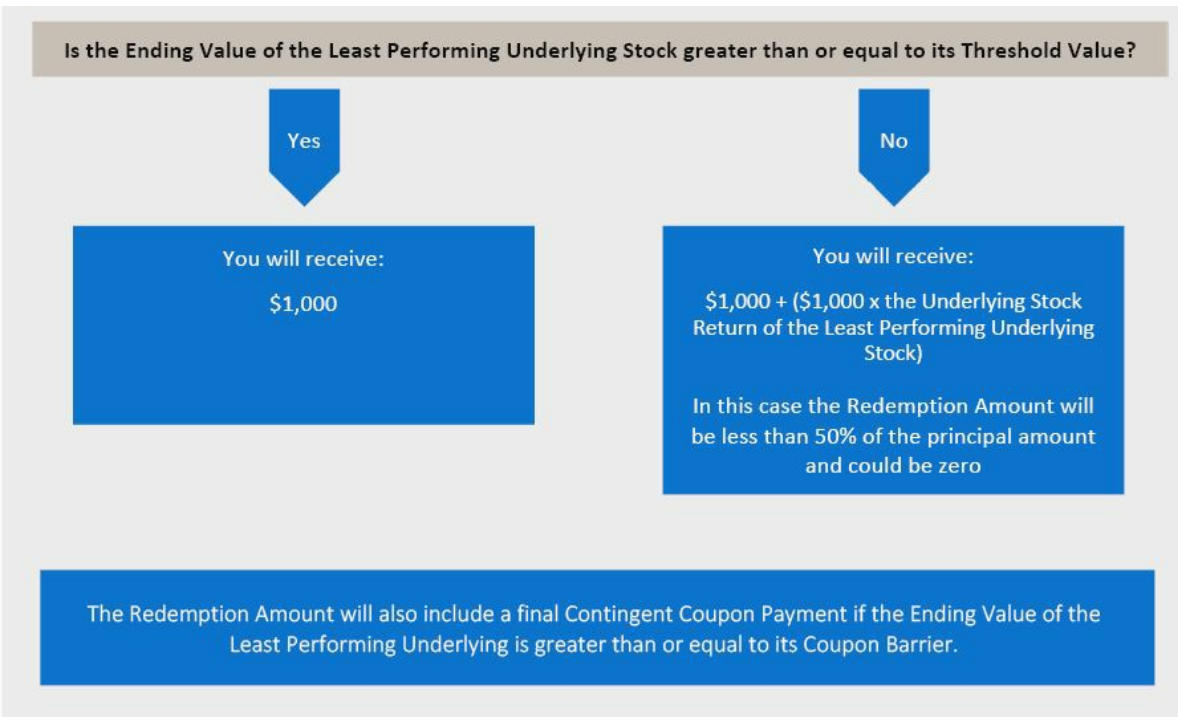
Is the Ending Value of the Least Performing Underlying Stock greater than or equal to its Threshold Value?

Yes

No

You will receive:

$1,000

You will receive:

$1,000 + ($1,000 x the Underlying Stock Return of the Least Performing Underlying Stock)

In this case the Redemption Amount will be less than 50% of the principal amount and could be zero

The Redemption Amount will also include a final Contingent Coupon Payment if the Ending Value of the Least Performing Underlying is greater than or equal to its Coupon Barrier.